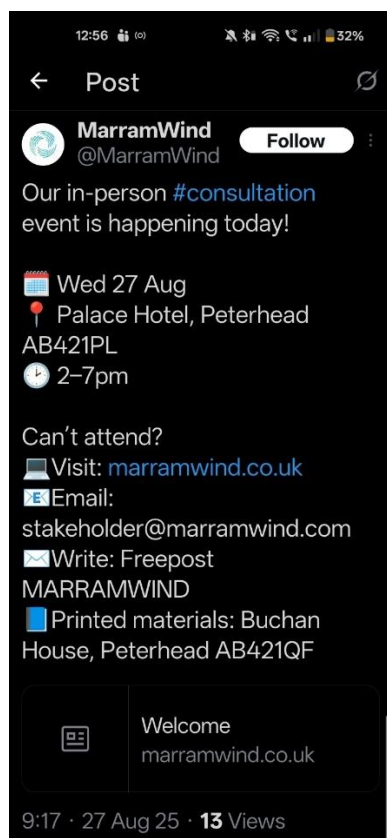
12:56 32%

Post

MarramWind
@MarramWind

Follow

Our in-person #consultation event is happening today!

🗓️ Wed 27 Aug
📍 Palace Hotel, Peterhead AB421PL
🕑 2–7pm

Can't attend?
💻Visit: marramwind.co.uk
📧Email: stakeholder@marramwind.com
✉️Write: Freepost MARRAMWIND
📘Printed materials: Buchan House, Peterhead AB421QF

Welcome
marramwind.co.uk

9:17 · 27 Aug 25 · 13 Views